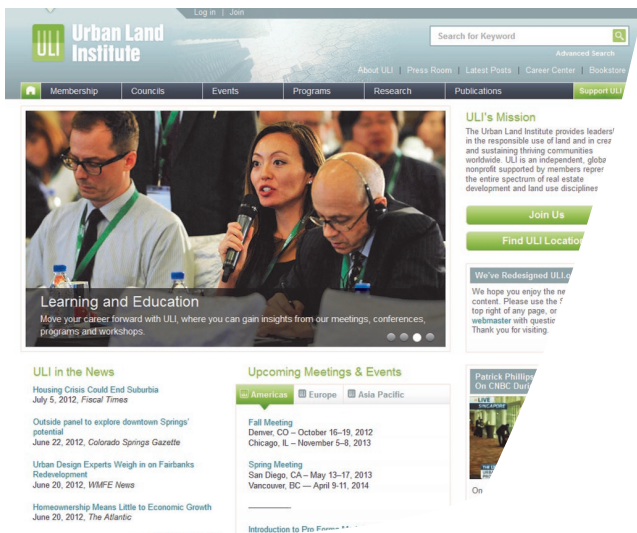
Log in | Join

ULI Urban Land Institute

Search for Keyword

Advanced Search

About ULI | Press Room | Latest Posts | Career Center | Bookstore

Membership | Councils | Events | Programs | Research | Publications | Support ULI

Learning and Education

Move your career forward with ULI, where you can gain insights from our meetings, conferences, programs and workshops.

ULI's Mission

The Urban Land Institute provides leaders in the responsible use of land and in crea and sustaining thriving communities worldwide. ULI is an independent, globa nonprofit supported by members repres the entire spectrum of real estate development and land use disciplines

Join Us

Find ULI Location

We've Redesigned ULI.o

We hope you enjoy the ne content. Please use the top right of any page, or webmaster with questio Thank you for visiting.

ULI in the News

Housing Crisis Could End Suburbia
July 5, 2012, Fiscal Times

Outside panel to explore downtown Springs' potential
June 22, 2012, Colorado Springs Gazette

Urban Design Experts Weigh in on Fairbanks Redevelopment
June 20, 2012, WMFE News

Homeownership Means Little to Economic Growth
June 20, 2012, The Atlantic

Upcoming Meetings & Events

Americas | Europe | Asia Pacific

Fall Meeting
Denver, CO – October 16–19, 2012
Chicago, IL – November 5–8, 2013

Spring Meeting
San Diego, CA – May 13–17, 2013
Vancouver, BC — April 9-11, 2014

Introduction to Pro Forma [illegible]

Patrick Phillips On CNBC Duri

LIVE SINGAPORE

On